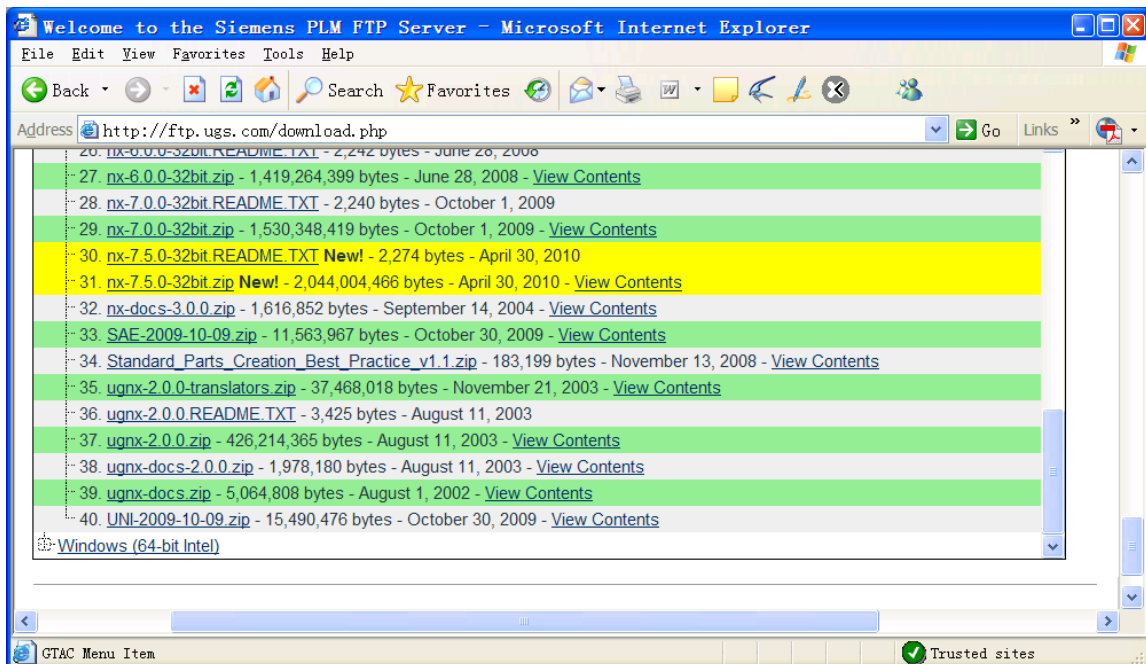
Welcome to the Siemens PLM FTP Server - Microsoft Internet Explorer

File Edit View Favorites Tools Help

Back Search Favorites

Address http://ftp.ugs.com/download.php Go Links »

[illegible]

27. nx-6.0.0-32bit.zip - 1,419,264,399 bytes - June 28, 2008 - View Contents
28. nx-7.0.0-32bit.README.TXT - 2,240 bytes - October 1, 2009
29. nx-7.0.0-32bit.zip - 1,530,348,419 bytes - October 1, 2009 - View Contents
30. nx-7.5.0-32bit.README.TXT **New!** - 2,274 bytes - April 30, 2010
31. nx-7.5.0-32bit.zip **New!** - 2,044,004,466 bytes - April 30, 2010 - View Contents
32. nx-docs-3.0.0.zip - 1,616,852 bytes - September 14, 2004 - View Contents
33. SAE-2009-10-09.zip - 11,563,967 bytes - October 30, 2009 - View Contents
34. Standard_Parts_Creation_Best_Practice_v1.1.zip - 183,199 bytes - November 13, 2008 - View Contents
35. ugnx-2.0.0-translators.zip - 37,468,018 bytes - November 21, 2003 - View Contents
36. ugnx-2.0.0.README.TXT - 3,425 bytes - August 11, 2003
37. ugnx-2.0.0.zip - 426,214,365 bytes - August 11, 2003 - View Contents
38. ugnx-docs-2.0.0.zip - 1,978,180 bytes - August 11, 2003 - View Contents
39. ugnx-docs.zip - 5,064,808 bytes - August 1, 2002 - View Contents
40. UNI-2009-10-09.zip - 15,490,476 bytes - October 30, 2009 - View Contents

Windows (64-bit Intel)

GTAC Menu Item

Trusted sites